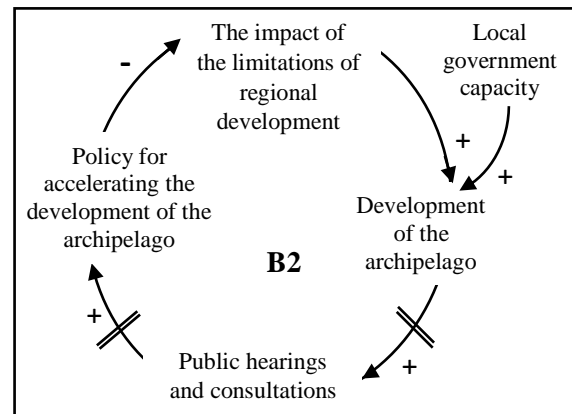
The impact of the limitations of regional development

Local government capacity

+

+

Development of the archipelago

B2

+

Public hearings and consultations

+

Policy for accelerating the development of the archipelago

-